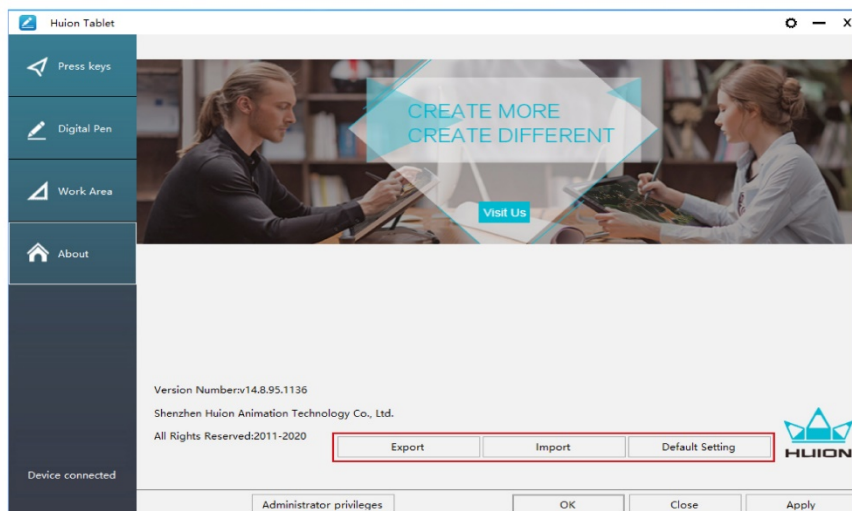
Huion Tablet

Press keys

Digital Pen

Work Area

About

CREATE MORE
CREATE DIFFERENT

Visit Us

Version Number:v14.8.95.1136

Shenzhen Huion Animation Technology Co., Ltd.

All Rights Reserved:2011-2020

Export

Import

Default Setting

HUION

Device connected

Administrator privileges

OK

Close

Apply